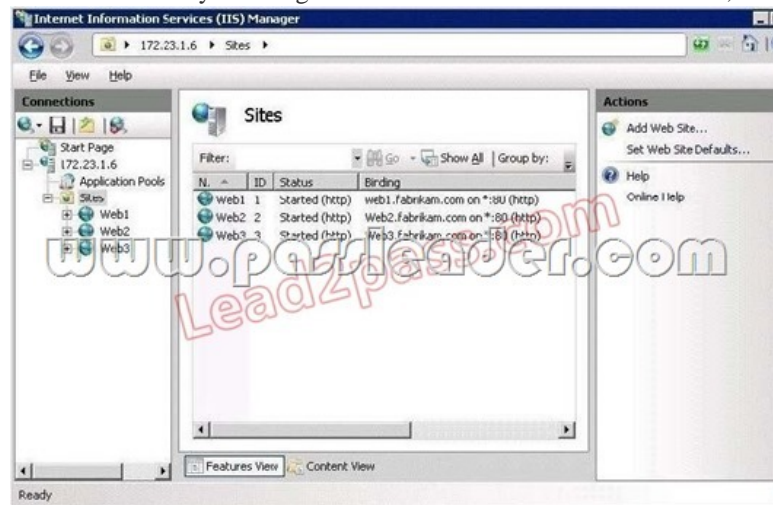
Internet Information Services (IIS) Manager

172.23.1.6 ▸ Sites ▸

File View Help

Connections

Start Page
172.23.1.6
Application Pools
Sites
Web1
Web2
Web3

Sites

Filter: Go Show All Group by:

| N. | ID | Status | Binding |
|---|---|---|---|
| Web1 | 1 | Started (http) | web1.fabrikam.com on *:80 (http) |
| Web2 | 2 | Started (http) | Web2.fabrikam.com on *:80 (http) |
| Web3 | 3 | Started (http) | Web3.fabrikam.com on *:80 (http) |

www.passleader.com

Lead2pass

Features View Content View

Actions

Add Web Site...
Set Web Site Defaults...
Help
Online Help

Ready